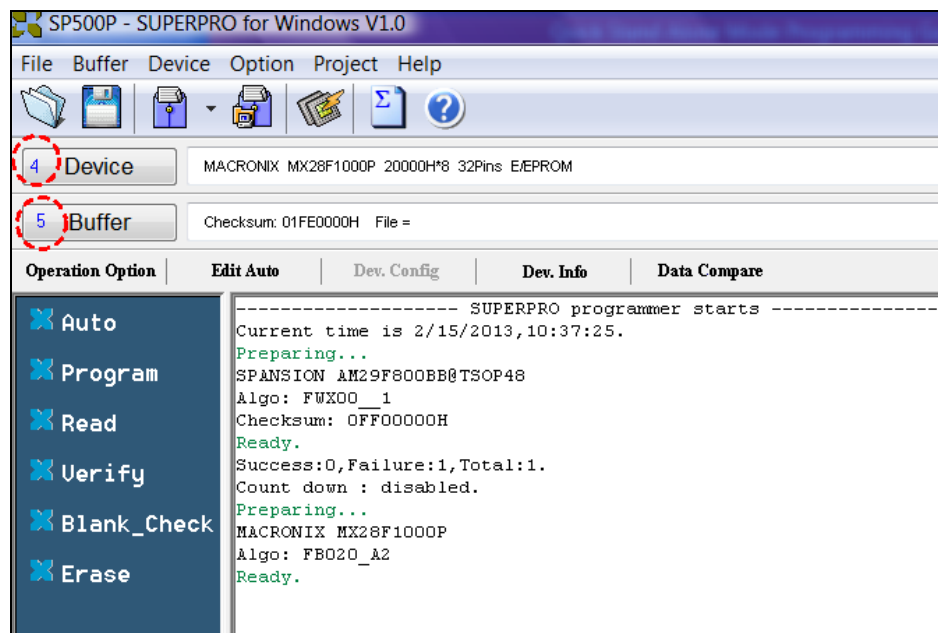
SP500P - SUPERPRO for Windows V1.0

File Buffer Device Option Project Help

4 Device
MACRONIX MX28F1000P 20000H*8 32Pins E/EPROM

5 Buffer
Checksum: 01FE0000H File =

Operation Option | Edit Auto | Dev. Config | Dev. Info | Data Compare

Auto
Program
Read
Verify
Blank_Check
Erase

-------------------- SUPERPRO programmer starts ----------------
Current time is 2/15/2013,10:37:25.
Preparing...
SPANSION AM29F800BB@TSOP48
Algo: FWX00__1
Checksum: 0FF00000H
Ready.
Success:0,Failure:1,Total:1.
Count down : disabled.
Preparing...
MACRONIX MX28F1000P
Algo: FB020_A2
Ready.